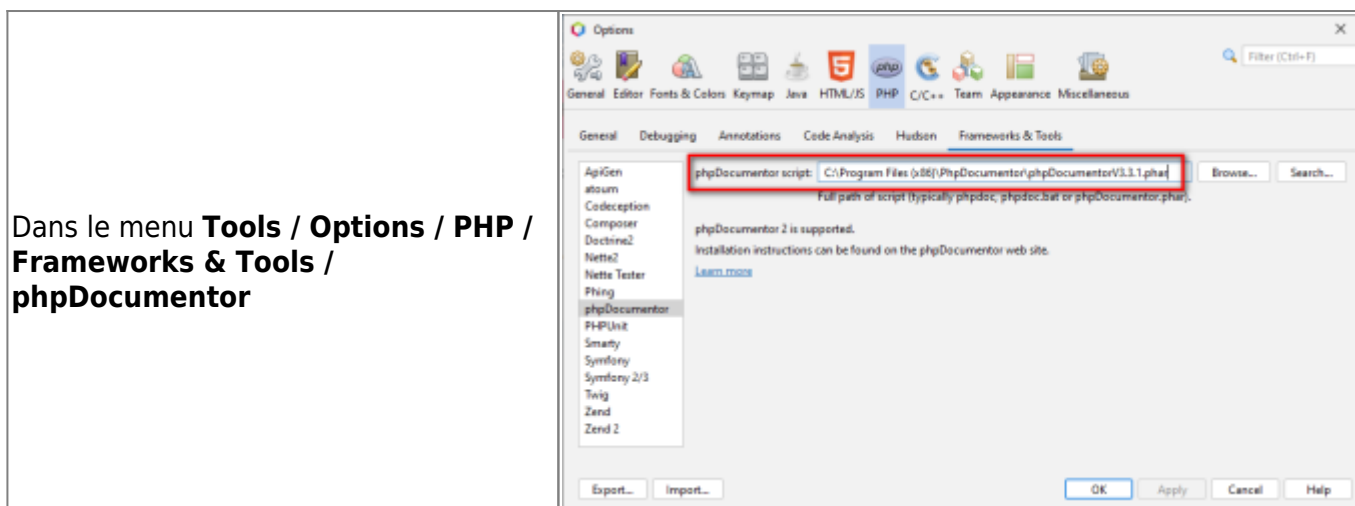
Dans le menu **Tools / Options / PHP / Frameworks & Tools / phpDocumentor**

Options

×

Filter (Ctrl+F)

General Editor Fonts & Colors Keymap Java HTML/JS PHP C/C++ Team Appearance Miscellaneous

General Debugging Annotations Code Analysis Hudson Frameworks & Tools

ApiGen
atoum
Codeception
Composer
Doctrine2
Nette2
Nette Tester
Phing
phpDocumentor
PHPUnit
Smarty
Symfony
Symfony 2/3
Twig
Zend
Zend 2

phpDocumentor script: C:\Program Files (x86)\PhpDocumentor\phpDocumentorV3.3.1.phar

Browse... Search...

Full path of script (typically phpdoc, phpdoc.bat or phpDocumentor.phar).

phpDocumentor 2 is supported.

Installation instructions can be found on the phpDocumentor web site.

Learn more

Export... Import... OK Apply Cancel Help